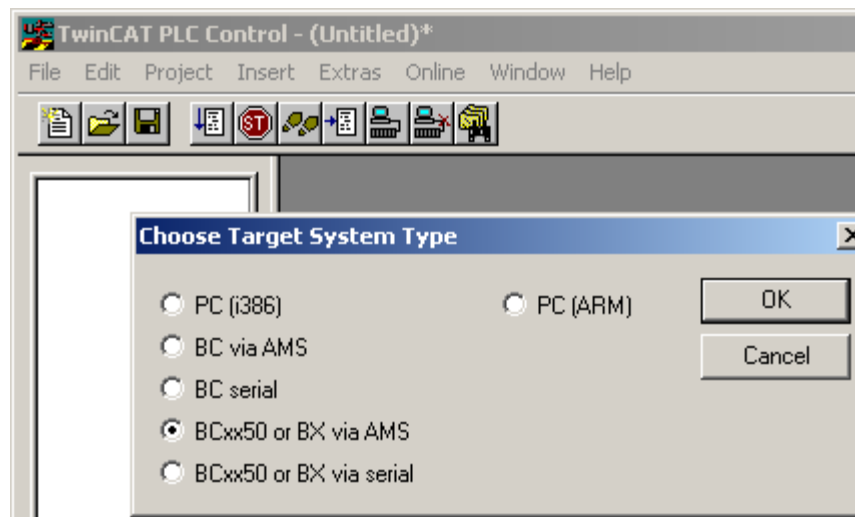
TwinCAT PLC Control - (Untitled)*

File Edit Project Insert Extras Online Window Help

ST

Choose Target System Type

PC (i386)
BC via AMS
BC serial
BCxx50 or BX via AMS
BCxx50 or BX via serial

PC (ARM)

OK
Cancel